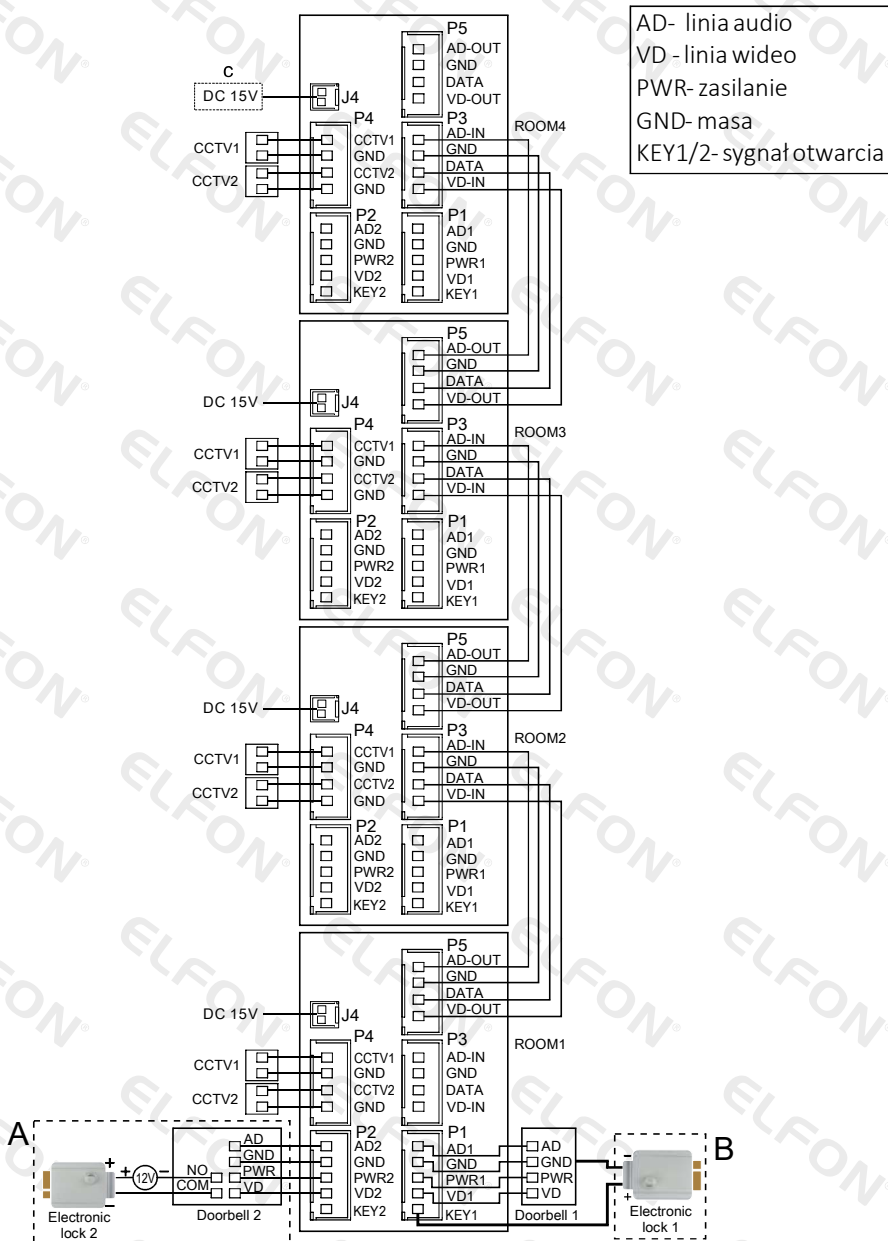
AD- linia audio
VD - linia wideo
PWR- zasilanie
GND- masa
KEY1/2- sygnał otwarcia

C
DC 15V
J4
P5
AD-OUT
GND
DATA
VD-OUT
P4
CCTV1
CCTV1
GND
CCTV2
CCTV2
GND
P3
AD-IN
GND
DATA
VD-IN
ROOM4
P2
AD2
GND
PWR2
VD2
KEY2
P1
AD1
GND
PWR1
VD1
KEY1

P5
AD-OUT
GND
DATA
VD-OUT
DC 15V
J4
P4
CCTV1
CCTV1
GND
CCTV2
CCTV2
GND
P3
AD-IN
GND
DATA
VD-IN
ROOM3
P2
AD2
GND
PWR2
VD2
KEY2
P1
AD1
GND
PWR1
VD1
KEY1

P5
AD-OUT
GND
DATA
VD-OUT
DC 15V
J4
P4
CCTV1
CCTV1
GND
CCTV2
CCTV2
GND
P3
AD-IN
GND
DATA
VD-IN
ROOM2
P2
AD2
GND
PWR2
VD2
KEY2
P1
AD1
GND
PWR1
VD1
KEY1

P5
AD-OUT
GND
DATA
VD-OUT
DC 15V
J4
P4
CCTV1
CCTV1
GND
CCTV2
CCTV2
GND
P3
AD-IN
GND
DATA
VD-IN
ROOM1
A
+
+ 12V −
NO
COM
AD
GND
PWR
VD
Electronic lock 2
Doorbell 2
P2
AD2
GND
PWR2
VD2
KEY2
P1
AD1
GND
PWR1
VD1
KEY1
AD
GND
PWR
VD
Doorbell 1
B
-
+
Electronic lock 1